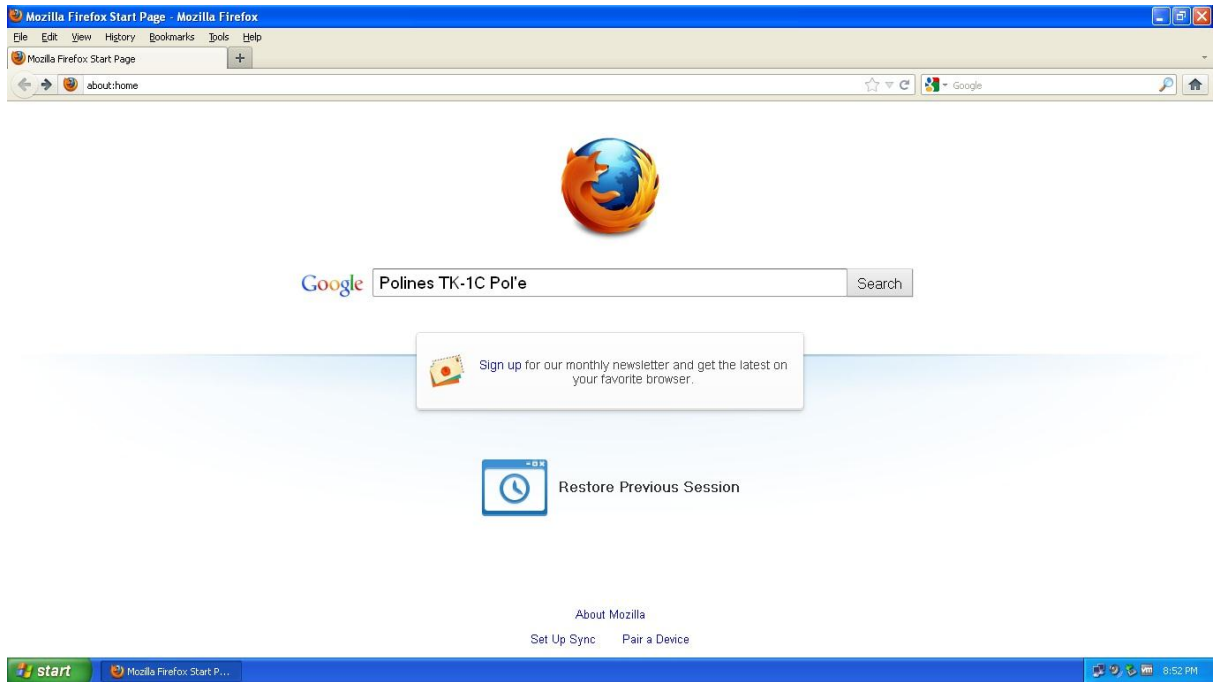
Mozilla Firefox Start Page - Mozilla Firefox

File Edit View History Bookmarks Tools Help

Mozilla Firefox Start Page

about:home

Google

Google Polines TK-1C Pol'e Search

Sign up for our monthly newsletter and get the latest on your favorite browser.

Restore Previous Session

About Mozilla

Set Up Sync Pair a Device

start Mozilla Firefox Start P...

8:52 PM